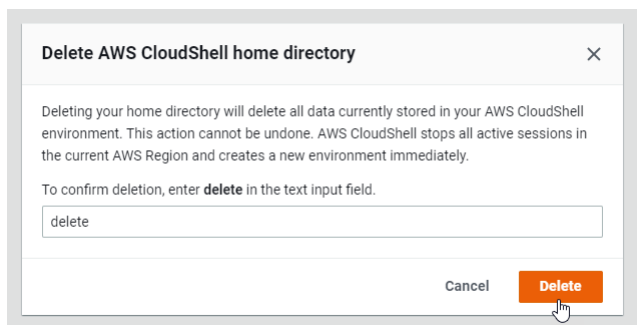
Delete AWS CloudShell home directory

×

Deleting your home directory will delete all data currently stored in your AWS CloudShell environment. This action cannot be undone. AWS CloudShell stops all active sessions in the current AWS Region and creates a new environment immediately.

To confirm deletion, enter **delete** in the text input field.

delete

Cancel

Delete